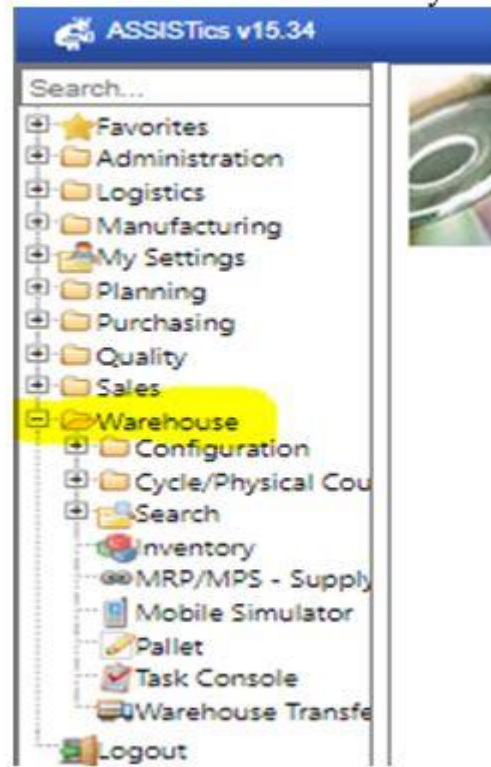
ASSISTics v15.34

Search...

Favorites
Administration
Logistics
Manufacturing
My Settings
Planning
Purchasing
Quality
Sales
Warehouse
Configuration
Cycle/Physical Cou
Search
Inventory
MRP/MPS - Supply
Mobile Simulator
Pallet
Task Console
Warehouse Transfe
Logout